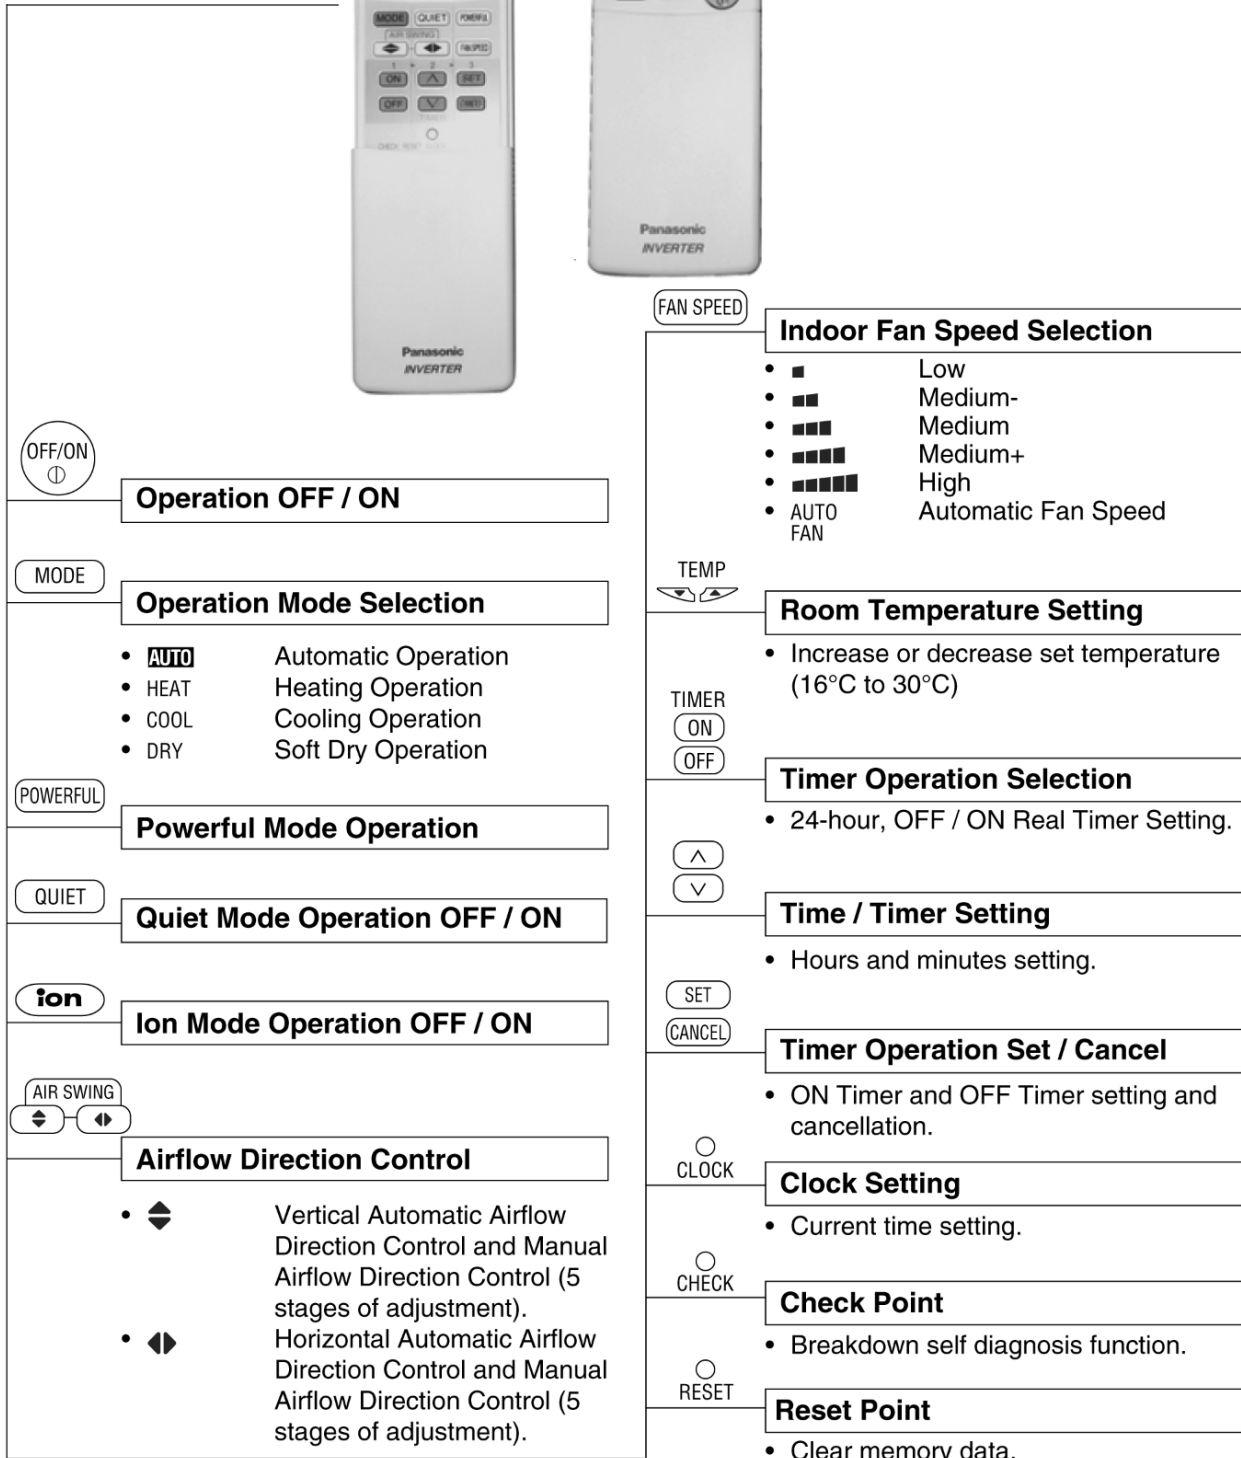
MODE QUIET POWERFUL
AIR SWING
FAN SPEED
ON SET
OFF CANCEL
TIMER
CHECK RESET CLOCK

Panasonic
INVERTER

Panasonic
INVERTER

OFF/ON

Operation OFF / ON

MODE

Operation Mode Selection

• AUTO Automatic Operation
• HEAT Heating Operation
• COOL Cooling Operation
• DRY Soft Dry Operation

POWERFUL

Powerful Mode Operation

QUIET

Quiet Mode Operation OFF / ON

ion

Ion Mode Operation OFF / ON

AIR SWING

Airflow Direction Control

• Vertical Automatic Airflow Direction Control and Manual Airflow Direction Control (5 stages of adjustment).
• Horizontal Automatic Airflow Direction Control and Manual Airflow Direction Control (5 stages of adjustment).

FAN SPEED

Indoor Fan Speed Selection

• Low
• Medium-
• Medium
• Medium+
• High
• AUTO FAN Automatic Fan Speed

TEMP

Room Temperature Setting

• Increase or decrease set temperature (16°C to 30°C)

TIMER
ON
OFF

Timer Operation Selection

• 24-hour, OFF / ON Real Timer Setting.

Time / Timer Setting

• Hours and minutes setting.

SET
CANCEL

Timer Operation Set / Cancel

• ON Timer and OFF Timer setting and cancellation.

CLOCK

Clock Setting

• Current time setting.

CHECK

Check Point

• Breakdown self diagnosis function.

RESET

Reset Point

• Clear memory data.